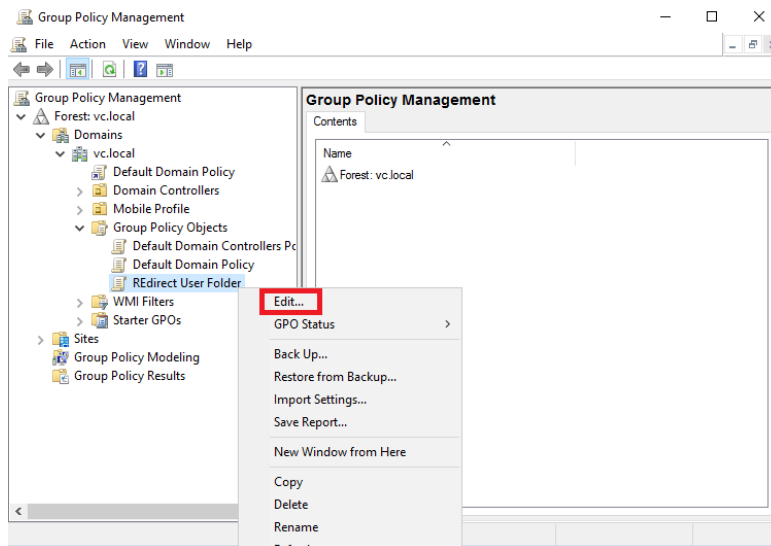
Group Policy Management

File Action View Window Help

Group Policy Management
Forest: vc.local
Domains
vc.local
Default Domain Policy
Domain Controllers
Mobile Profile
Group Policy Objects
Default Domain Controllers Po
Default Domain Policy
REdirect User Folder
WMI Filters
Starter GPOs
Sites
Group Policy Modeling
Group Policy Results

Group Policy Management
Contents
Name
Forest: vc.local

Edit...
GPO Status
Back Up...
Restore from Backup...
Import Settings...
Save Report...
New Window from Here
Copy
Delete
Rename
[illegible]